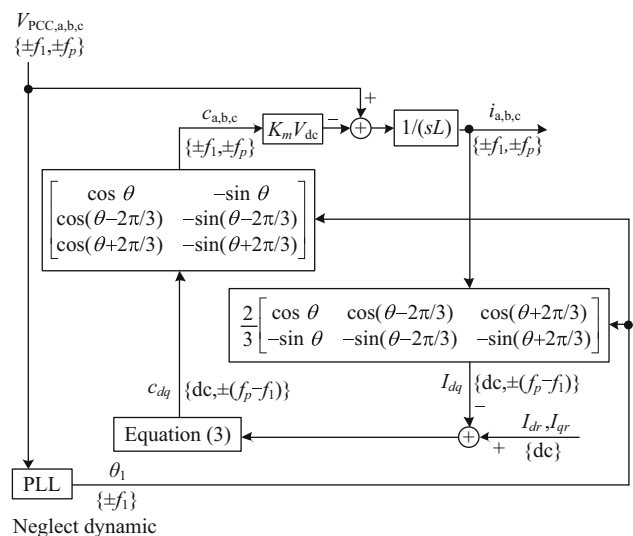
$V_{PCC,a,b,c}$
$\{\pm f_1, \pm f_p\}$

+

$c_{a,b,c}$
$\{\pm f_1, \pm f_p\}$

$K_m V_{dc}$

−

$1/(sL)$

$i_{a,b,c}$
$\{\pm f_1, \pm f_p\}$

$\begin{bmatrix} \cos\theta & -\sin\theta \\ \cos(\theta-2\pi/3) & -\sin(\theta-2\pi/3) \\ \cos(\theta+2\pi/3) & -\sin(\theta+2\pi/3) \end{bmatrix}$

$\frac{2}{3}\begin{bmatrix} \cos\theta & \cos(\theta-2\pi/3) & \cos(\theta+2\pi/3) \\ -\sin\theta & -\sin(\theta-2\pi/3) & -\sin(\theta+2\pi/3) \end{bmatrix}$

$c_{dq}$ $\{dc, \pm(f_p - f_1)\}$

$I_{dq}$ $\{dc, \pm(f_p - f_1)\}$

−

Equation (3)

$I_{dr}, I_{qr}$
$\{dc\}$

+

PLL

$\theta_1$
$\{\pm f_1\}$

Neglect dynamic